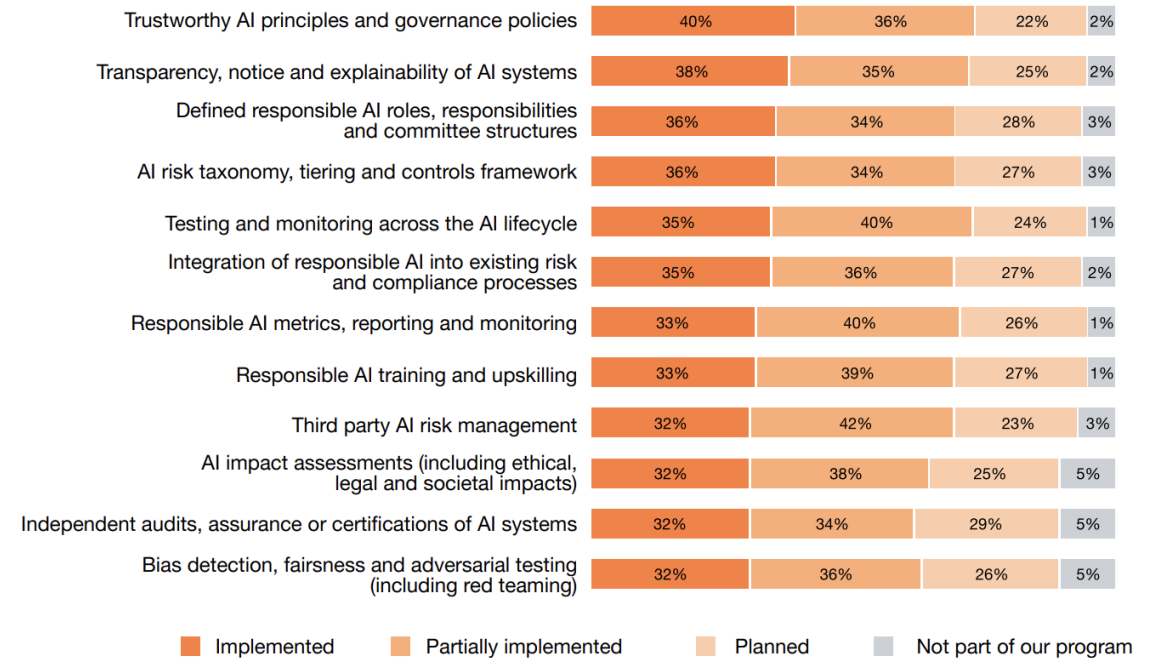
| | Implemented | Partially implemented | Planned | Not part of our program |
|---|---|---|---|---|
| Trustworthy AI principles and governance policies | 40% | 36% | 22% | 2% |
| Transparency, notice and explainability of AI systems | 38% | 35% | 25% | 2% |
| Defined responsible AI roles, responsibilities and committee structures | 36% | 34% | 28% | 3% |
| AI risk taxonomy, tiering and controls framework | 36% | 34% | 27% | 3% |
| Testing and monitoring across the AI lifecycle | 35% | 40% | 24% | 1% |
| Integration of responsible AI into existing risk and compliance processes | 35% | 36% | 27% | 2% |
| Responsible AI metrics, reporting and monitoring | 33% | 40% | 26% | 1% |
| Responsible AI training and upskilling | 33% | 39% | 27% | 1% |
| Third party AI risk management | 32% | 42% | 23% | 3% |
| AI impact assessments (including ethical, legal and societal impacts) | 32% | 38% | 25% | 5% |
| Independent audits, assurance or certifications of AI systems | 32% | 34% | 29% | 5% |
| Bias detection, fairsness and adversarial testing (including red teaming) | 32% | 36% | 26% | 5% |

Implemented Partially implemented Planned Not part of our program